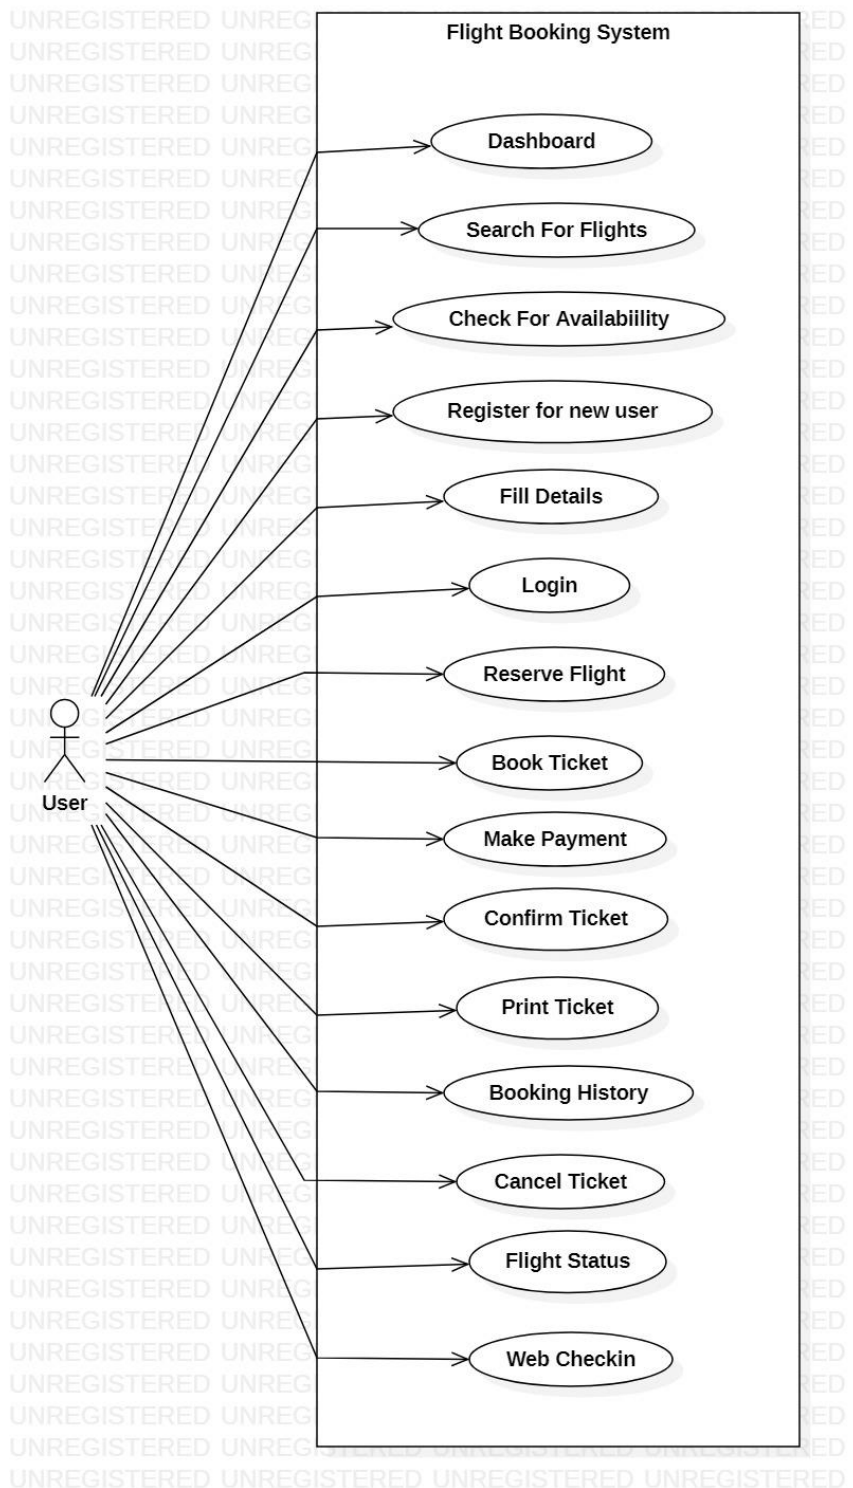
Flight Booking System

Dashboard

Search For Flights

Check For Availability

Register for new user

Fill Details

Login

Reserve Flight

Book Ticket

Make Payment

Confirm Ticket

Print Ticket

Booking History

Cancel Ticket

Flight Status

Web Checkin

User

UNREGISTERED UNREGISTERED UNREGISTERED UNREGISTERED